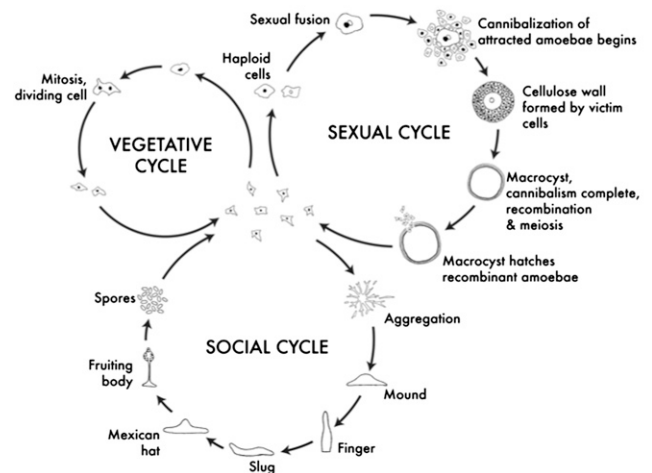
Sexual fusion

Cannibalization of attracted amoebae begins

Mitosis, dividing cell

Haploid cells

Cellulose wall formed by victim cells

VEGETATIVE CYCLE

SEXUAL CYCLE

Macrocyst, cannibalism complete, recombination & meiosis

Macrocyst hatches recombinant amoebae

Spores

Aggregation

SOCIAL CYCLE

Fruiting body

Mound

Mexican hat

Finger

Slug